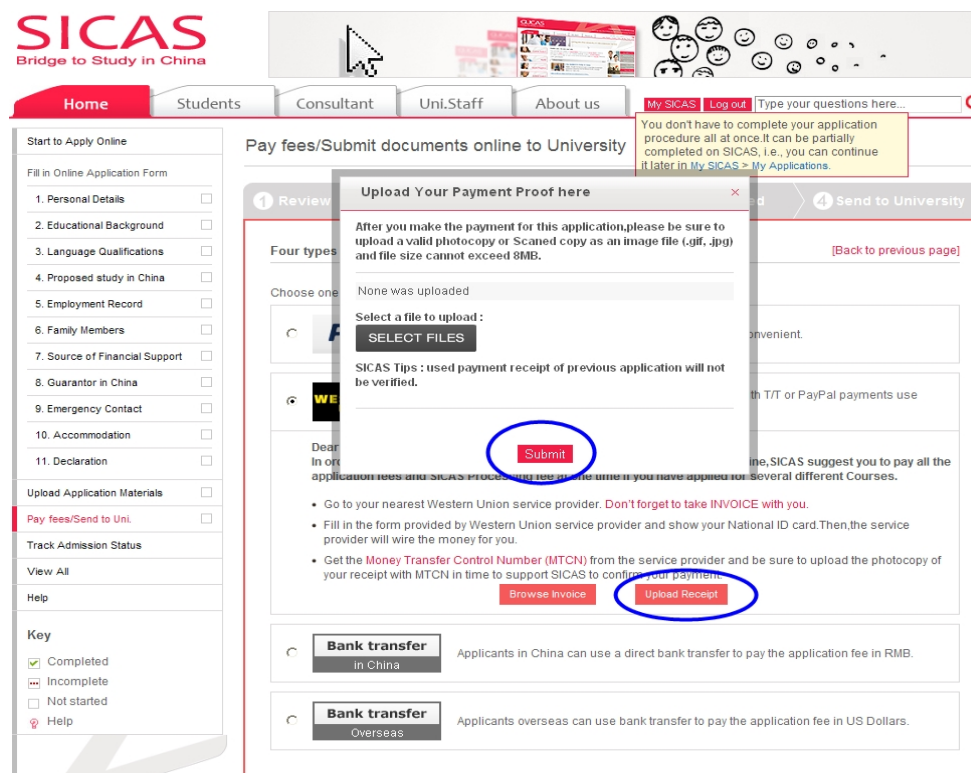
SICAS
Bridge to Study in China

Home | Students | Consultant | Uni.Staff | About us

My SICAS | Log out | Type your questions here...

You don't have to complete your application procedure all at once.It can be partially completed on SICAS, i.e., you can continue it later in My SICAS > My Applications.

Start to Apply Online

Fill in Online Application Form

1. Personal Details
2. Educational Background
3. Language Qualifications
4. Proposed study in China
5. Employment Record
6. Family Members
7. Source of Financial Support
8. Guarantor in China
9. Emergency Contact
10. Accommodation
11. Declaration

Upload Application Materials

Pay fees/Send to Uni.

Track Admission Status

View All

Help

Key

Completed
Incomplete
Not started
Help

Pay fees/Submit documents online to University

1 Review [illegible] 4 Send to University

Four types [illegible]

[Back to previous page]

Choose one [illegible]

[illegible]onvenient.

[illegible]th T/T or PayPal payments use

Dear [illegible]
In or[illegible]ine,SICAS suggest you to pay all the applicat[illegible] fee in one time if you have applied for several different Courses.

• Go to your nearest Western Union service provider. Don't forget to take INVOICE with you.
• Fill in the form provided by Western Union service provider and show your National ID card.Then,the service provider will wire the money for you.
• Get the Money Transfer Control Number (MTCN) from the service provider and be sure to upload the photocopy of your receipt with MTCN in time to support SICAS to confirm your payment.

Browse Invoice | Upload Receipt

Bank transfer in China
Applicants in China can use a direct bank transfer to pay the application fee in RMB.

Bank transfer Overseas
Applicants overseas can use bank transfer to pay the application fee in US Dollars.

Upload Your Payment Proof here ×

After you make the payment for this application,please be sure to upload a valid photocopy or Scaned copy as an image file (.gif, .jpg) and file size cannot exceed 8MB.

None was uploaded

Select a file to upload :
SELECT FILES

SICAS Tips : used payment receipt of previous application will not be verified.

Submit